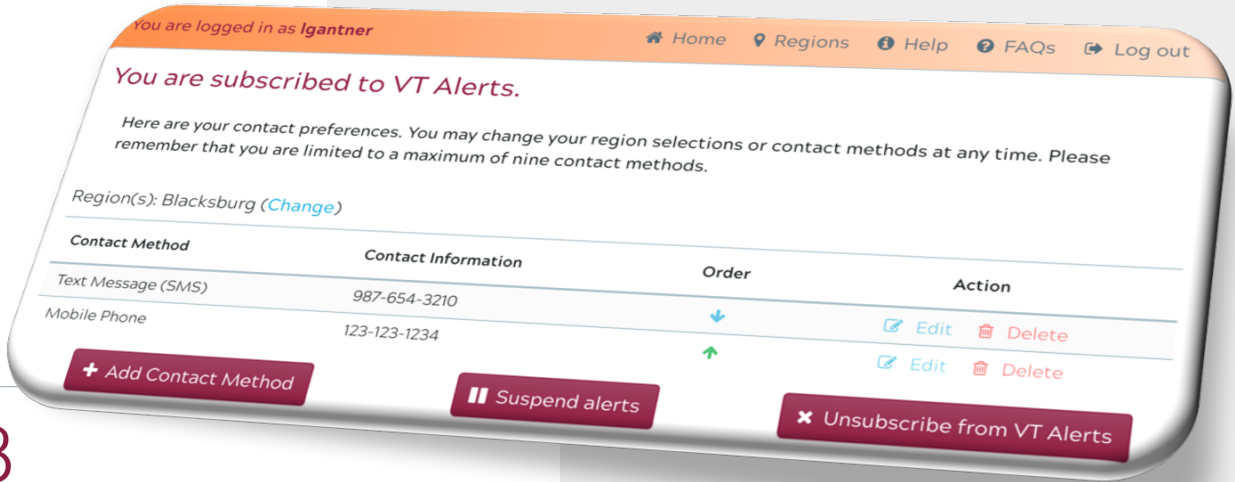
You are logged in as lgantner

Home Regions Help FAQs Log out

You are subscribed to VT Alerts.

Here are your contact preferences. You may change your region selections or contact methods at any time. Please remember that you are limited to a maximum of nine contact methods.

Region(s): Blacksburg (Change)

| Contact Method | Contact Information | Order | Action |
|---|---|---|---|
| Text Message (SMS) | 987-654-3210 | ↓ | Edit Delete |
| Mobile Phone | 123-123-1234 | ↑ | Edit Delete |

+ Add Contact Method

Suspend alerts

✖ Unsubscribe from VT Alerts

3